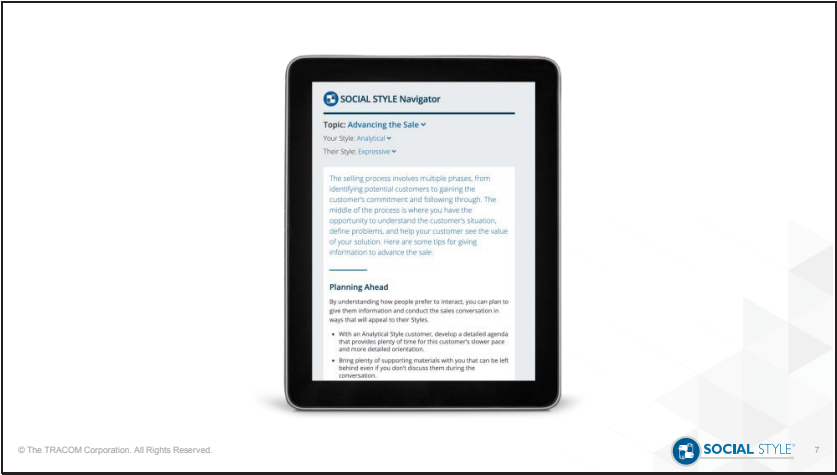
SOCIAL STYLE Navigator

Topic: Advancing the Sale

Your Style: Analytical

Their Style: Expressive

The selling process involves multiple phases, from identifying potential customers to gaining the customer's commitment and following through. The middle of the process is where you have the opportunity to understand the customer's situation, define problems, and help your customer see the value of your solution. Here are some tips for giving information to advance the sale.

Planning Ahead

By understanding how people prefer to interact, you can plan to give them information and conduct the sales conversation in ways that will appeal to their Styles.

- With an Analytical Style customer, develop a detailed agenda that provides plenty of time for this customer's slower pace and more detailed orientation.
- Bring plenty of supporting materials with you that can be left behind even if you don't discuss them during the conversation.

© The TRACOM Corporation. All Rights Reserved.

SOCIAL STYLE®

7